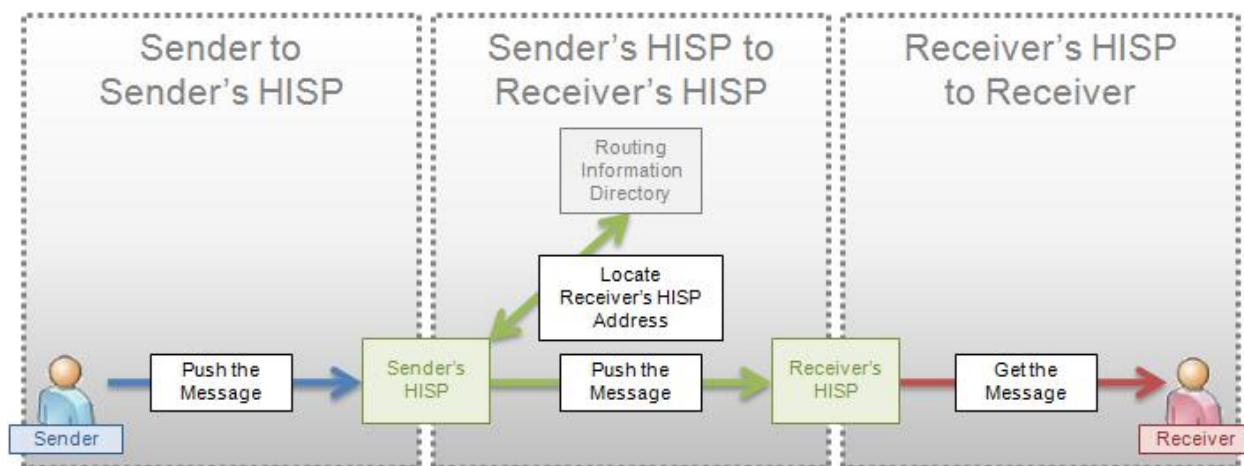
Sender to Sender's HISP

Sender's HISP to Receiver's HISP

Receiver's HISP to Receiver

Routing Information Directory

Locate Receiver's HISP Address

Sender

Push the Message

Sender's HISP

Push the Message

Receiver's HISP

Get the Message

Receiver